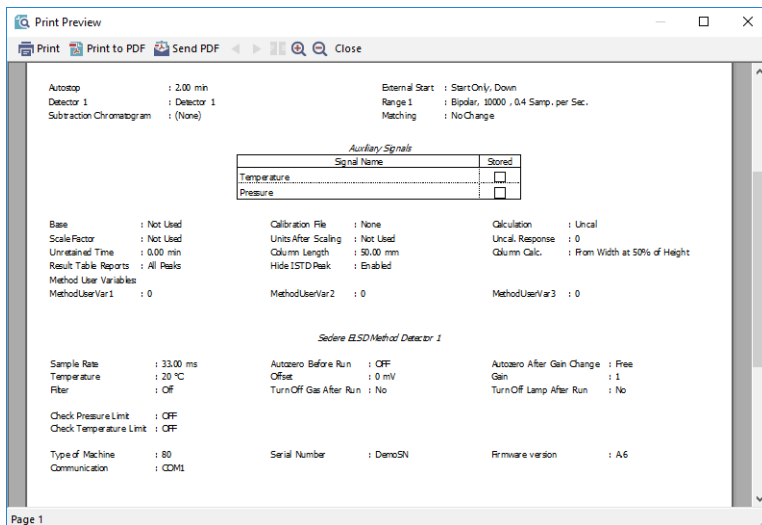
Print Preview

Print  Print to PDF  Send PDF  Close

Autostop : 2.00 min
Detector 1 : Detector 1
Subtraction Chromatogram : (None)

External Start : Start Only, Down
Range 1 : Bipolar, 10000 , 0.4 Samp. per Sec.
Matching : No Change

Auxiliary Signals

| Signal Name | Stored |
|---|---|
| Temperature | ☐ |
| Pressure | ☐ |

Base : Not Used
Scale Factor : Not Used
Unretained Time : 0.00 min
Result Table Reports : All Peaks
Method User Variables
MethodUserVar1 : 0

Calibration File : None
Units After Scaling : Not Used
Column Length : 50.00 mm
Hide ISTD Peak : Enabled
MethodUserVar2 : 0

Calculation : Uncal
Uncal. Response : 0
Column Calc. : From Width at 50% of Height
MethodUserVar3 : 0

Sedere ELSD Method Detector 1

Sample Rate : 33.00 ms
Temperature : 20 °C
Filter : Off

Autozero Before Run : OFF
Offset : 0 mV
Turn Off Gas After Run : No

Autozero After Gain Change : Free
Gain : 1
Turn Off Lamp After Run : No

Check Pressure Limit : OFF
Check Temperature Limit : OFF

Type of Machine : 80
Communication : COM1

Serial Number : DemoSN

Firmware version : A6

Page 1